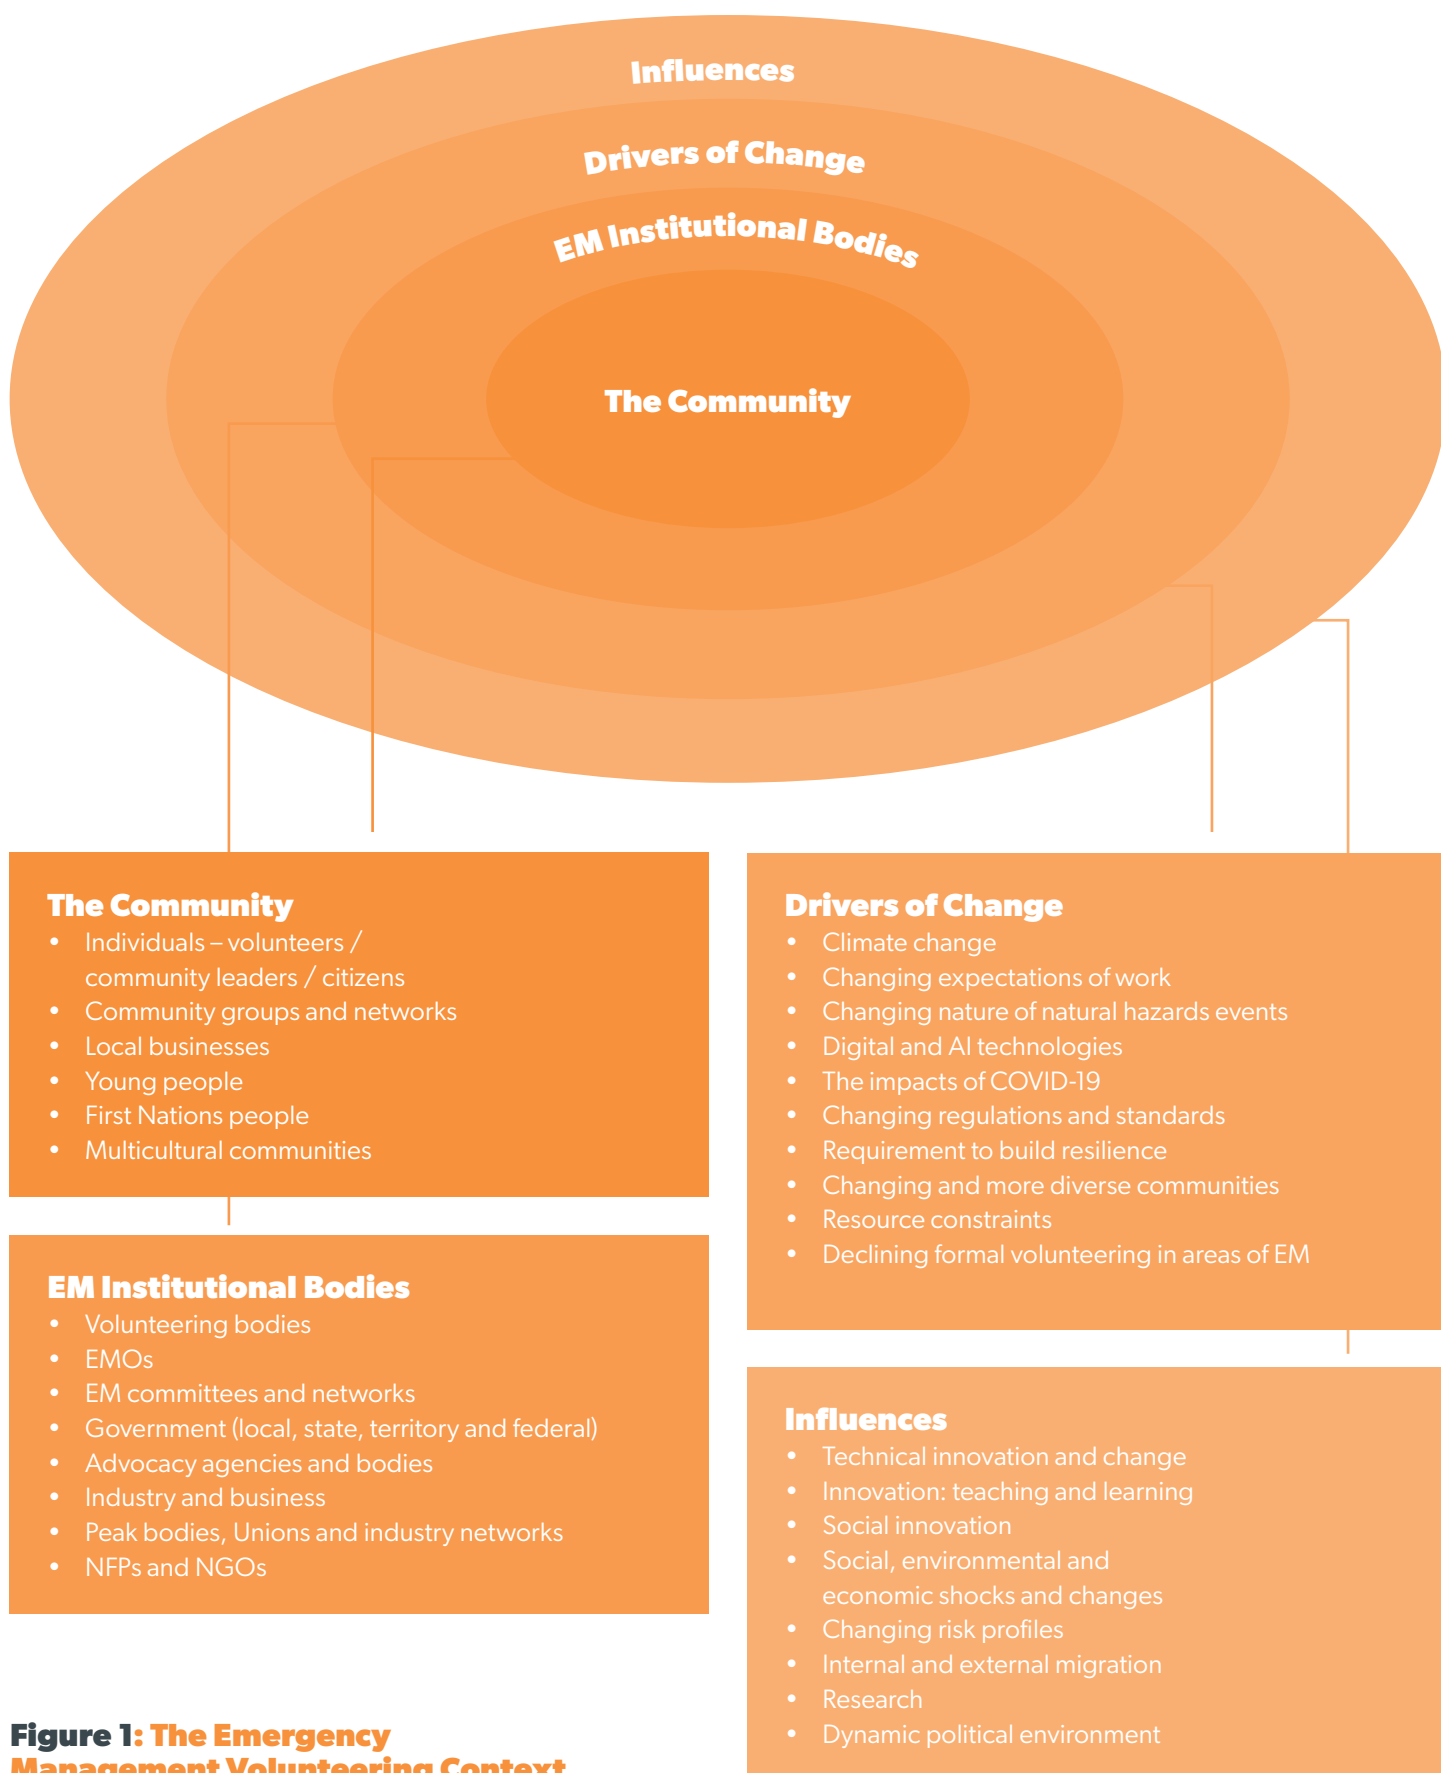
Influences

Drivers of Change

EM Institutional Bodies

The Community

**The Community**
- Individuals – volunteers / community leaders / citizens
- Community groups and networks
- Local businesses
- Young people
- First Nations people
- Multicultural communities

**EM Institutional Bodies**
- Volunteering bodies
- EMOs
- EM committees and networks
- Government (local, state, territory and federal)
- Advocacy agencies and bodies
- Industry and business
- Peak bodies, Unions and industry networks
- NFPs and NGOs

**Drivers of Change**
- Climate change
- Changing expectations of work
- Changing nature of natural hazards events
- Digital and AI technologies
- The impacts of COVID-19
- Changing regulations and standards
- Requirement to build resilience
- Changing and more diverse communities
- Resource constraints
- Declining formal volunteering in areas of EM

**Influences**
- Technical innovation and change
- Innovation: teaching and learning
- Social innovation
- Social, environmental and economic shocks and changes
- Changing risk profiles
- Internal and external migration
- Research
- Dynamic political environment

Figure 1: The Emergency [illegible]